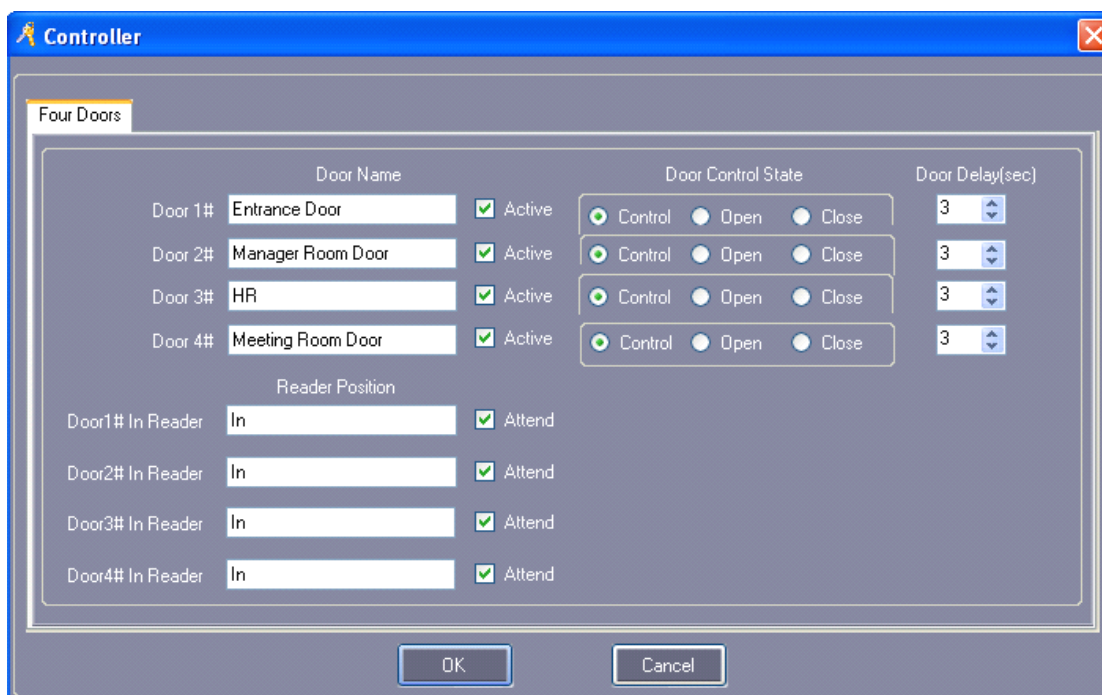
Controller

Four Doors

Door Name

Door Control State

Door Delay(sec)

Door 1# Entrance Door Active Control Open Close 3

Door 2# Manager Room Door Active Control Open Close 3

Door 3# HR Active Control Open Close 3

Door 4# Meeting Room Door Active Control Open Close 3

Reader Position

Door1# In Reader In Attend

Door2# In Reader In Attend

Door3# In Reader In Attend

Door4# In Reader In Attend

OK

Cancel